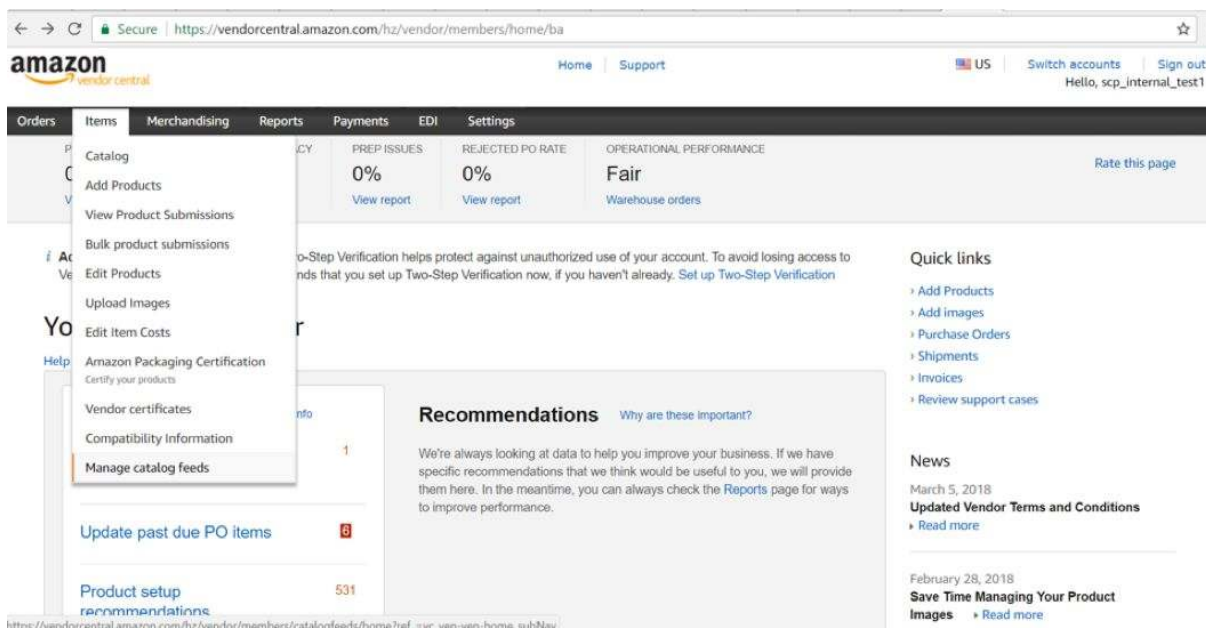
Secure | https://vendorcentral.amazon.com/hz/vendor/members/home/ba

amazon vendor central

Home | Support

US | Switch accounts | Sign out
Hello, scp_internal_test1

Orders | Items | Merchandising | Reports | Payments | EDI | Settings

Catalog
Add Products
View Product Submissions
Bulk product submissions
Edit Products
Upload Images
Edit Item Costs
Amazon Packaging Certification
Certify your products
Vendor certificates
Compatibility Information
Manage catalog feeds

P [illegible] CY | PREP ISSUES 0% View report | REJECTED PO RATE 0% View report | OPERATIONAL PERFORMANCE Fair Warehouse orders

Rate this page

i Ac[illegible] Ve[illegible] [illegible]o-Step Verification helps protect against unauthorized use of your account. To avoid losing access to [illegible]nds that you set up Two-Step Verification now, if you haven't already. Set up Two-Step Verification

Yo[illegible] r

Help

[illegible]nfo

1

Update past due PO items 6

Product setup recommendations 531

Recommendations Why are these important?

We're always looking at data to help you improve your business. If we have specific recommendations that we think would be useful to you, we will provide them here. In the meantime, you can always check the Reports page for ways to improve performance.

Quick links
› Add Products
› Add images
› Purchase Orders
› Shipments
› Invoices
› Review support cases

News
March 5, 2018
Updated Vendor Terms and Conditions
▸ Read more

February 28, 2018
Save Time Managing Your Product Images ▸ Read more

https://vendorcentral.amazon.com/hz/vendor/members/catalogfeeds/home?ref_=vc_ven-ven-home_subNav